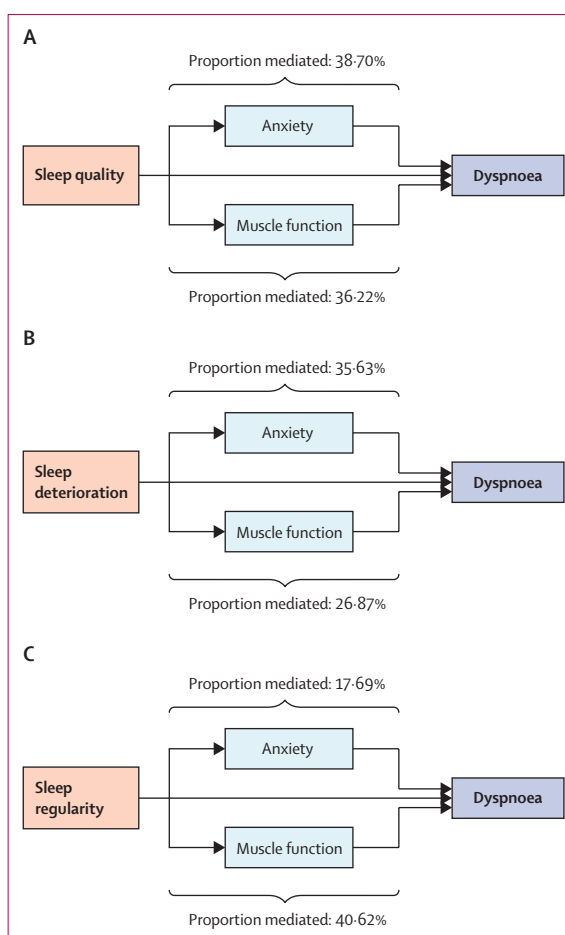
A

Proportion mediated: 38·70%

Anxiety

Sleep quality

Dyspnoea

Muscle function

Proportion mediated: 36·22%

B

Proportion mediated: 35·63%

Anxiety

Sleep deterioration

Dyspnoea

Muscle function

Proportion mediated: 26·87%

C

Proportion mediated: 17·69%

Anxiety

Sleep regularity

Dyspnoea

Muscle function

Proportion mediated: 40·62%